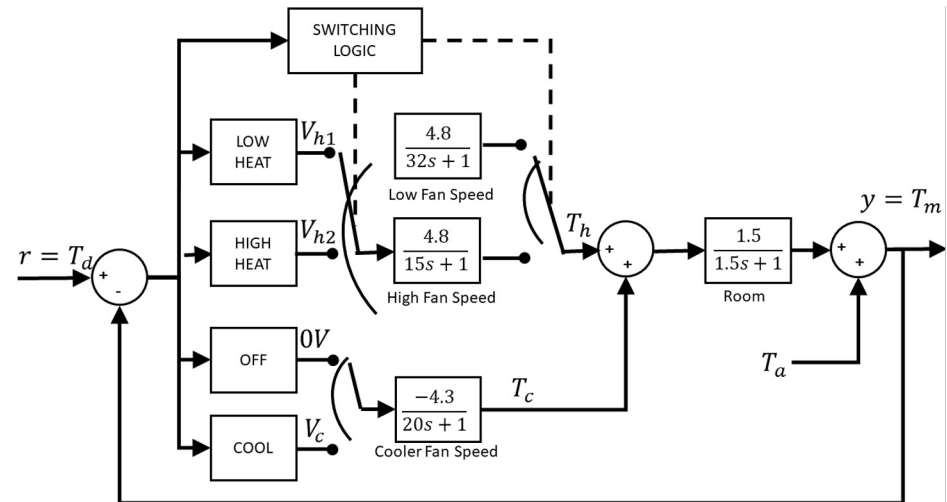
SWITCHING LOGIC

LOW HEAT

$V_{h1}$

$\frac{4.8}{32s+1}$

Low Fan Speed

$r = T_d$

+

-

HIGH HEAT

$V_{h2}$

$\frac{4.8}{15s+1}$

High Fan Speed

$T_h$

+

+

$\frac{1.5}{1.5s+1}$

Room

$y = T_m$

+

+

OFF

$0V$

COOL

$V_c$

$\frac{-4.3}{20s+1}$

Cooler Fan Speed

$T_c$

$T_a$